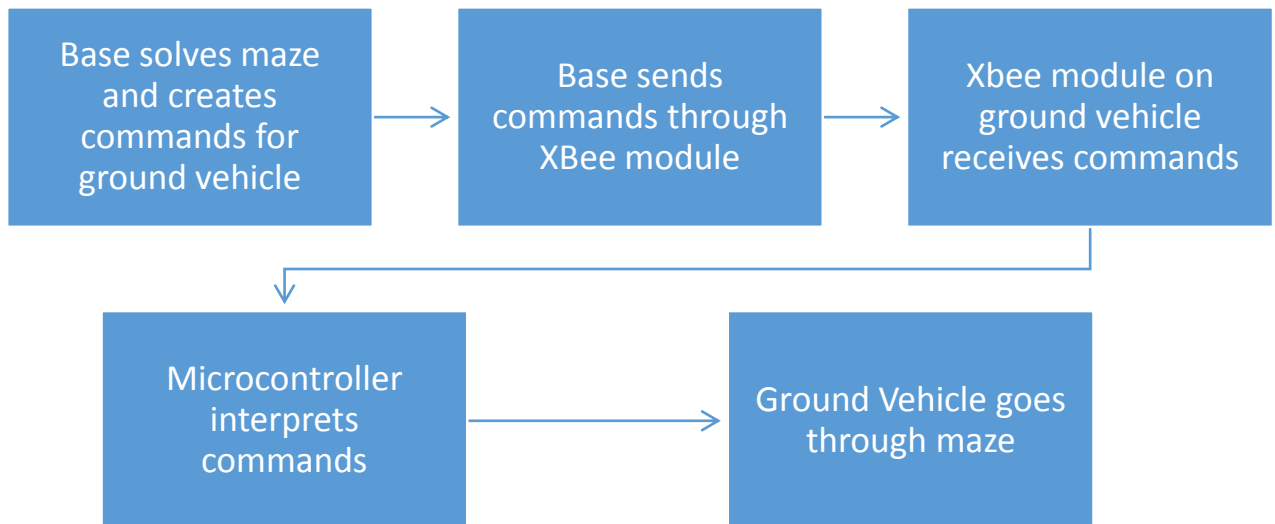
Base solves maze and creates commands for ground vehicle

Base sends commands through XBee module

Xbee module on ground vehicle receives commands

Microcontroller interprets commands

Ground Vehicle goes through maze